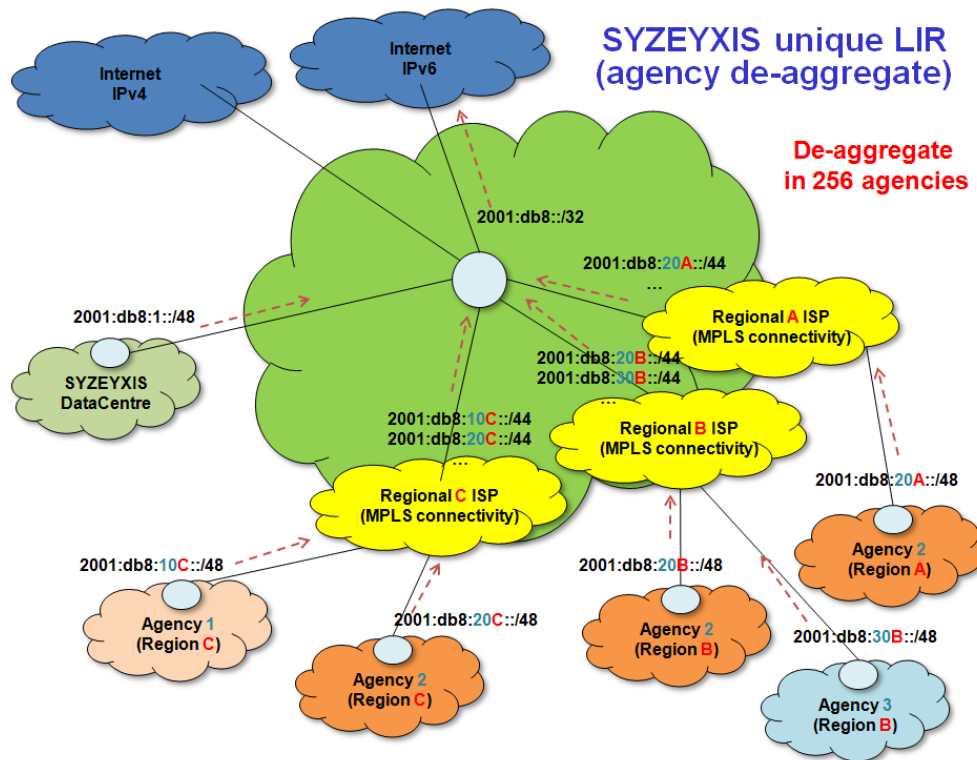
SYZEYXIS unique LIR
(agency de-aggregate)

De-aggregate
in 256 agencies

Internet
IPv4

Internet
IPv6

2001:db8::/32

2001:db8:20A::/44
...

Regional A ISP
(MPLS connectivity)

2001:db8:1::/48

SYZEYXIS
DataCentre

2001:db8:20B::/44
2001:db8:30B::/44
...

Regional B ISP
(MPLS connectivity)

2001:db8:10C::/44
2001:db8:20C::/44
...

Regional C ISP
(MPLS connectivity)

2001:db8:20A::/48

Agency 2
(Region A)

2001:db8:10C::/48

Agency 1
(Region C)

2001:db8:20C::/48

Agency 2
(Region C)

2001:db8:20B::/48

Agency 2
(Region B)

2001:db8:30B::/48

Agency 3
(Region B)